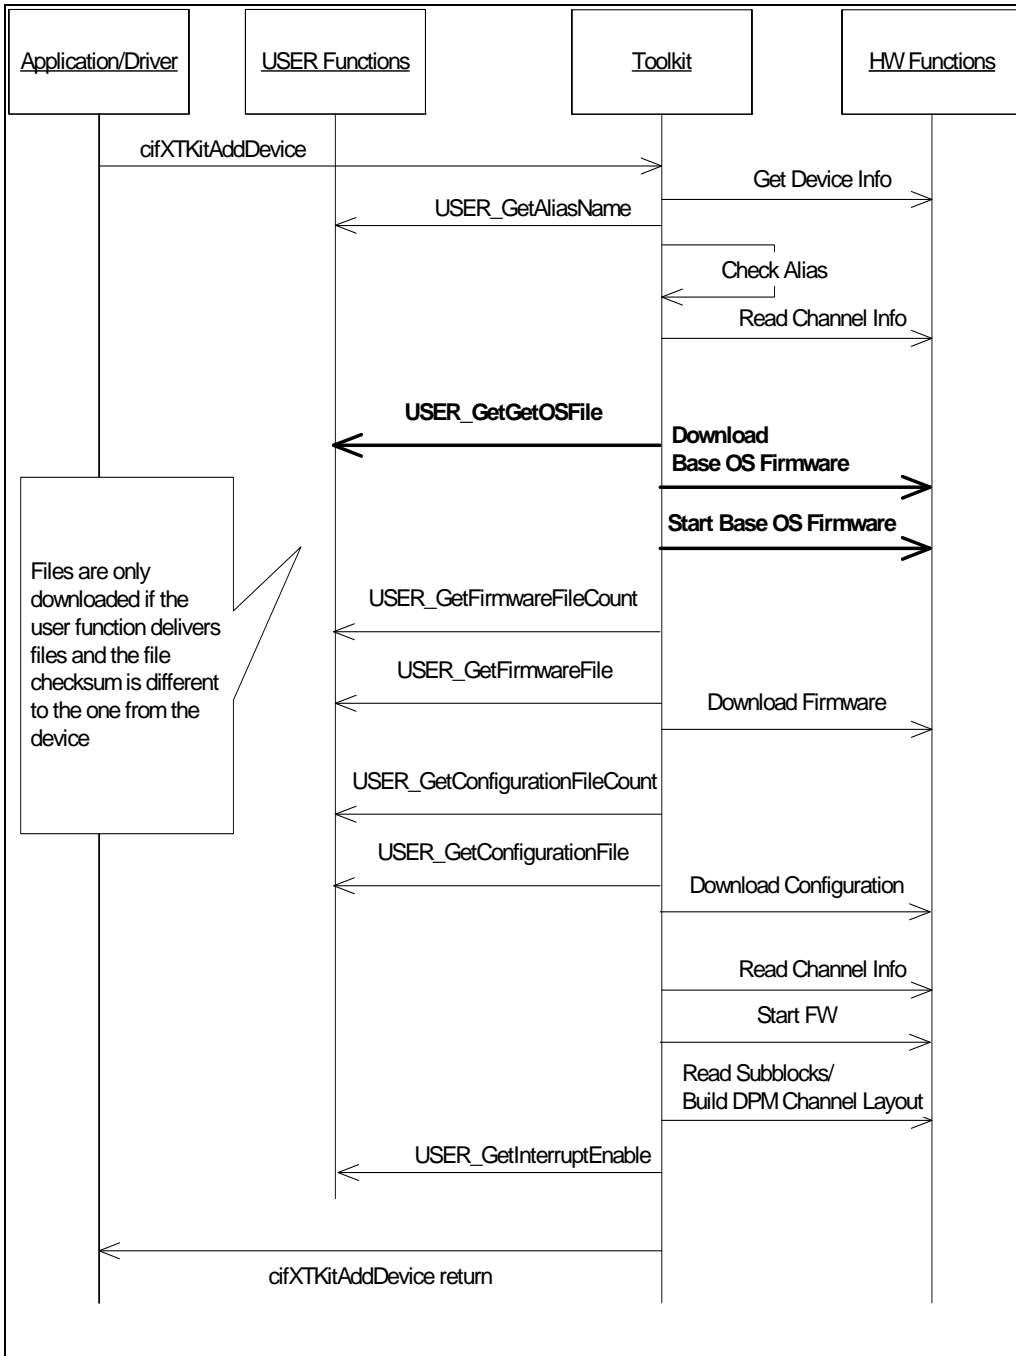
Application/Driver

USER Functions

Toolkit

HW Functions

cifXTKitAddDevice

Get Device Info

USER_GetAliasName

Check Alias

Read Channel Info

USER_GetGetOSFile

Download Base OS Firmware

Start Base OS Firmware

Files are only downloaded if the user function delivers files and the file checksum is different to the one from the device

USER_GetFirmwareFileCount

USER_GetFirmwareFile

Download Firmware

USER_GetConfigurationFileCount

USER_GetConfigurationFile

Download Configuration

Read Channel Info

Start FW

Read Subblocks/ Build DPM Channel Layout

USER_GetInterruptEnable

cifXTKitAddDevice return